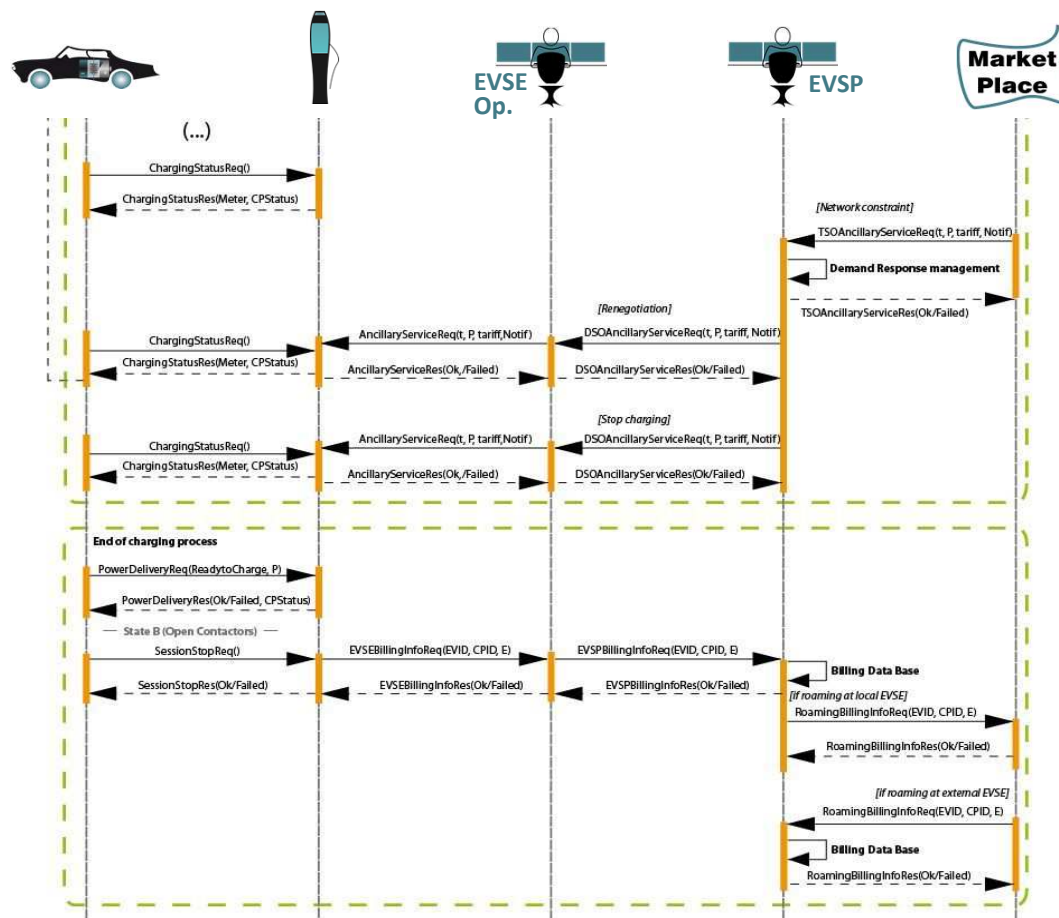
EVSE Op.

EVSP

Market Place

(...)

ChargingStatusReq()

ChargingStatusRes(Meter, CPStatus)

[Network constraint]

TSOAncillaryServiceReq(t, P, tariff, Notif)

Demand Response management

TSOAncillaryServiceRes(Ok/Failed)

[Renegotiation]

ChargingStatusReq()

AncillaryServiceReq(t, P, tariff,Notif)

DSOAncillaryServiceReq(t, P, tariff, Notif)

ChargingStatusRes(Meter, CPStatus)

AncillaryServiceRes(Ok,/Failed)

DSOAncillaryServiceRes(Ok/Failed)

[Stop charging]

ChargingStatusReq()

AncillaryServiceReq(t, P, tariff,Notif)

DSOAncillaryServiceReq(t, P, tariff, Notif)

ChargingStatusRes(Meter, CPStatus)

AncillaryServiceRes(Ok,/Failed)

DSOAncillaryServiceRes(Ok/Failed)

End of charging process

PowerDeliveryReq(ReadytoCharge, P)

PowerDeliveryRes(Ok/Failed, CPStatus)

State B (Open Contactors)

SessionStopReq()

EVSEBillingInfoReq(EVID, CPID, E)

EVSPBillingInfoReq(EVID, CPID, E)

Billing Data Base

SessionStopRes(Ok/Failed)

EVSEBillingInfoRes(Ok/Failed)

EVSPBillingInfoRes(Ok/Failed)

[if roaming at local EVSE]

RoamingBillingInfoReq(EVID, CPID, E)

RoamingBillingInfoRes(Ok/Failed)

[if roaming at external EVSE]

RoamingBillingInfoReq(EVID, CPID, E)

Billing Data Base

RoamingBillingInfoRes(Ok/Failed)